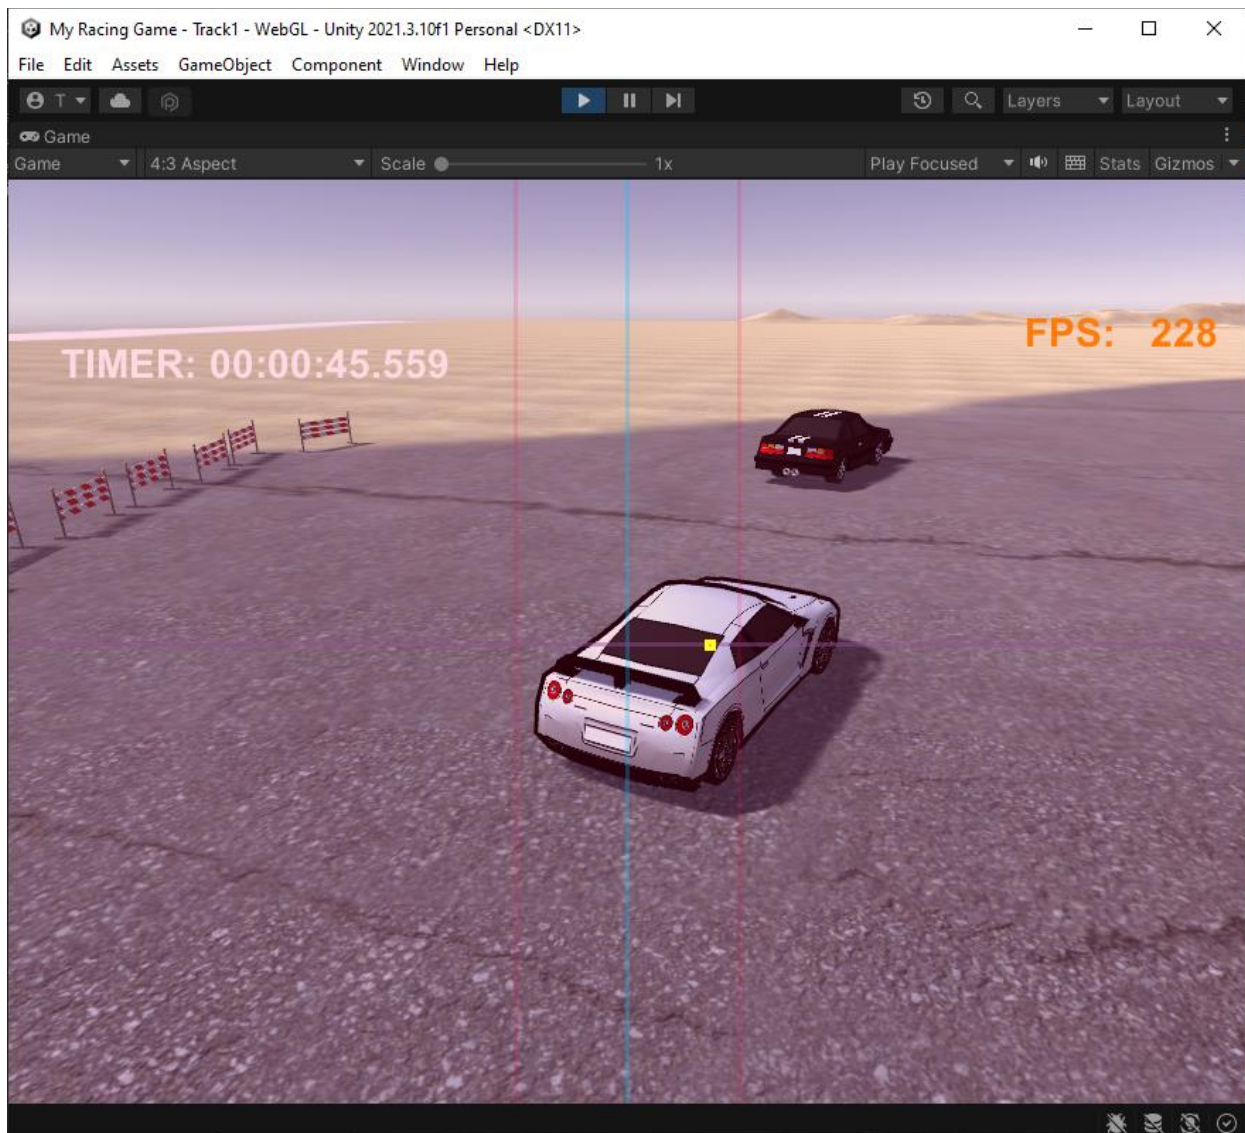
My Racing Game - Track1 - WebGL - Unity 2021.3.10f1 Personal <DX11>

File Edit Assets GameObject Component Window Help

T

Layers Layout

Game

Game 4:3 Aspect Scale 1x Play Focused Stats Gizmos

TIMER: 00:00:45.559

FPS: 228